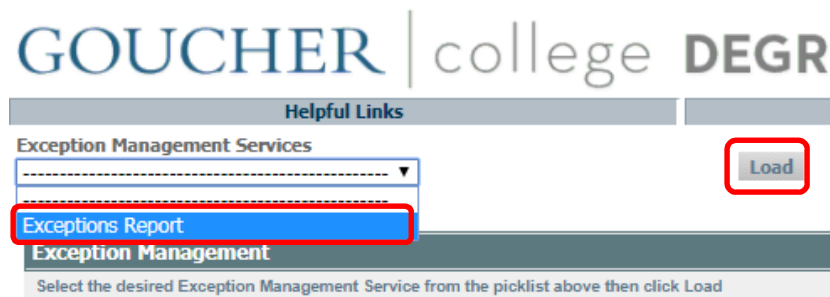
GOUCHER | college DEGR

Helpful Links

Exception Management Services

----------------------------------------------------

----------------------------------------------------

Exceptions Report

Load

Exception Management

Select the desired Exception Management Service from the picklist above then click Load